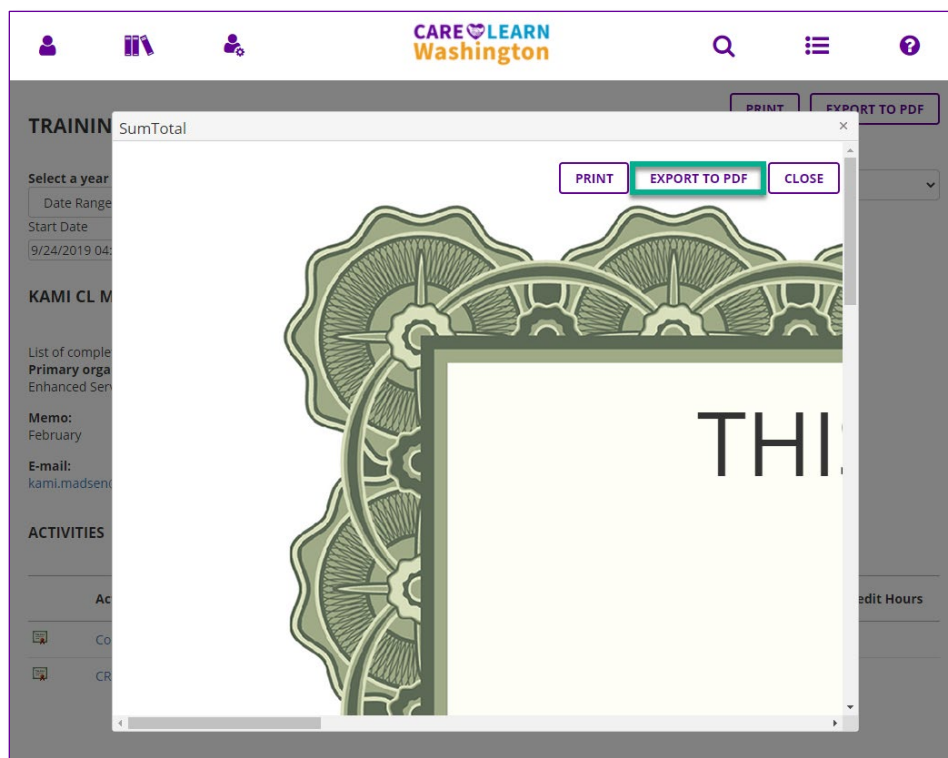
CARE LEARN Washington

PRINT EXPORT TO PDF

TRAININ

SumTotal ×

PRINT EXPORT TO PDF CLOSE

Select a year
Date Range
Start Date
9/24/2019 04:

KAMI CL M

List of comple
Primary orga
Enhanced Serv

Memo:
February

E-mail:
kami.madsen

ACTIVITIES

Ac
edit Hours

Co

CR

THI